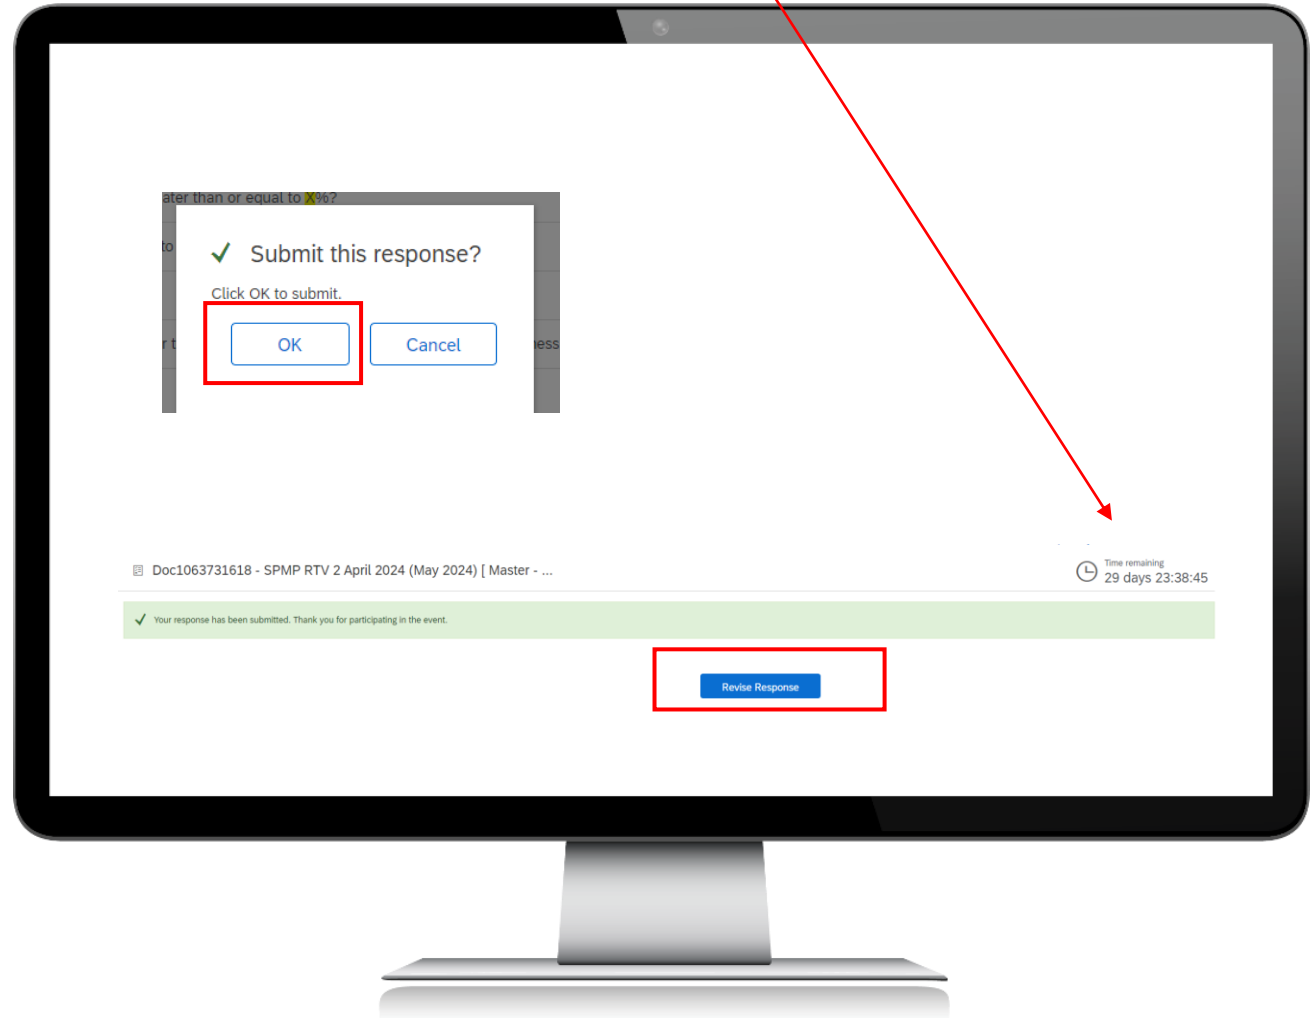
ater than or equal to X%?

to

r t

ess

Submit this response?

Click OK to submit.

OK

Cancel

Doc1063731618 - SPMP RTV 2 April 2024 (May 2024) [ Master - ...

Time remaining
29 days 23:38:45

Your response has been submitted. Thank you for participating in the event.

Revise Response